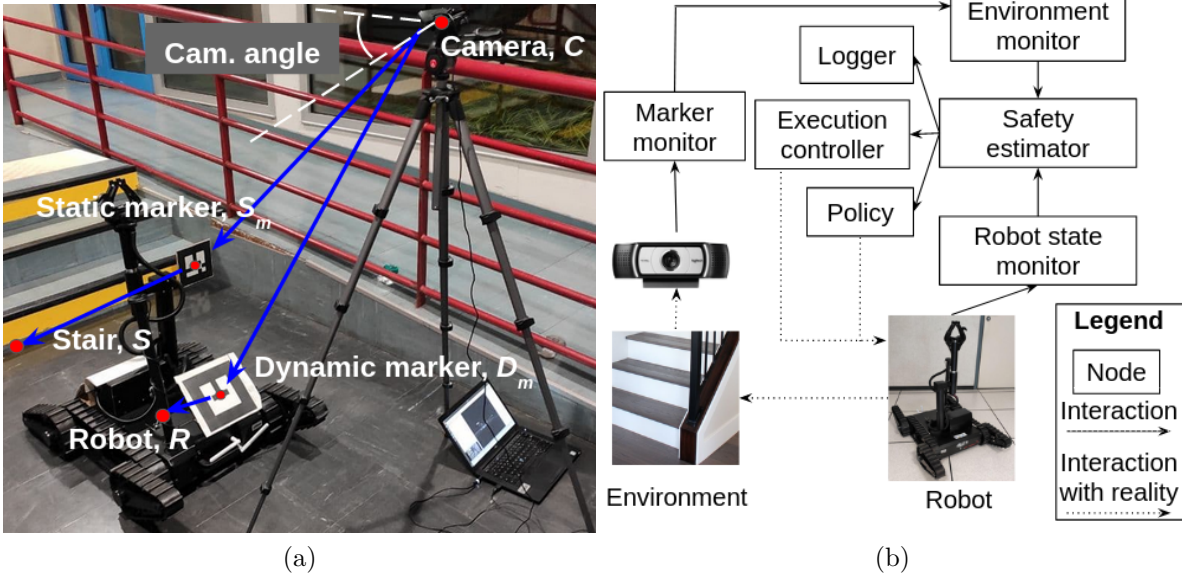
Cam. angle

Camera, $C$

Static marker, $S_m$

Stair, $S$

Dynamic marker, $D_m$

Robot, $R$

(a)

Environment monitor

Logger

Marker monitor

Execution controller

Safety estimator

Policy

Robot state monitor

Legend

Node

Interaction

Interaction with reality

Environment

Robot

(b)